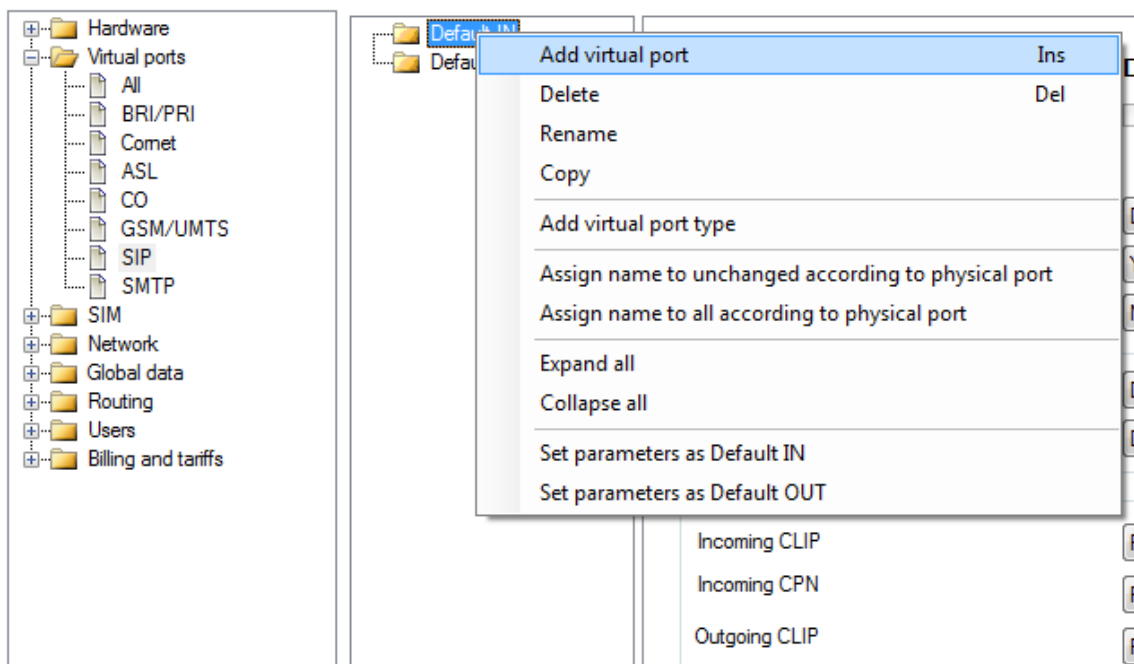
Hardware
Virtual ports
All
BRI/PRI
Comet
ASL
CO
GSM/UMTS
SIP
SMTP
SIM
Network
Global data
Routing
Users
Billing and tariffs

Defau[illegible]
Defau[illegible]

Add virtual port Ins
Delete Del
Rename
Copy
Add virtual port type
Assign name to unchanged according to physical port
Assign name to all according to physical port
Expand all
Collapse all
Set parameters as Default IN
Set parameters as Default OUT

Incoming CLIP
Incoming CPN
Outgoing CLIP